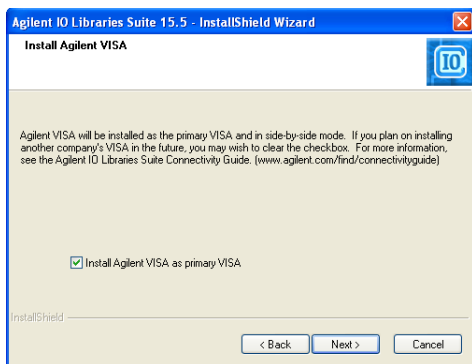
Agilent IO Libraries Suite 15.5 - InstallShield Wizard

Install Agilent VISA

IO

Agilent VISA will be installed as the primary VISA and in side-by-side mode. If you plan on installing another company's VISA in the future, you may wish to clear the checkbox. For more information, see the Agilent IO Libraries Suite Connectivity Guide. (www.agilent.com/find/connectivityguide)

Install Agilent VISA as primary VISA

InstallShield

< Back
Next >
Cancel